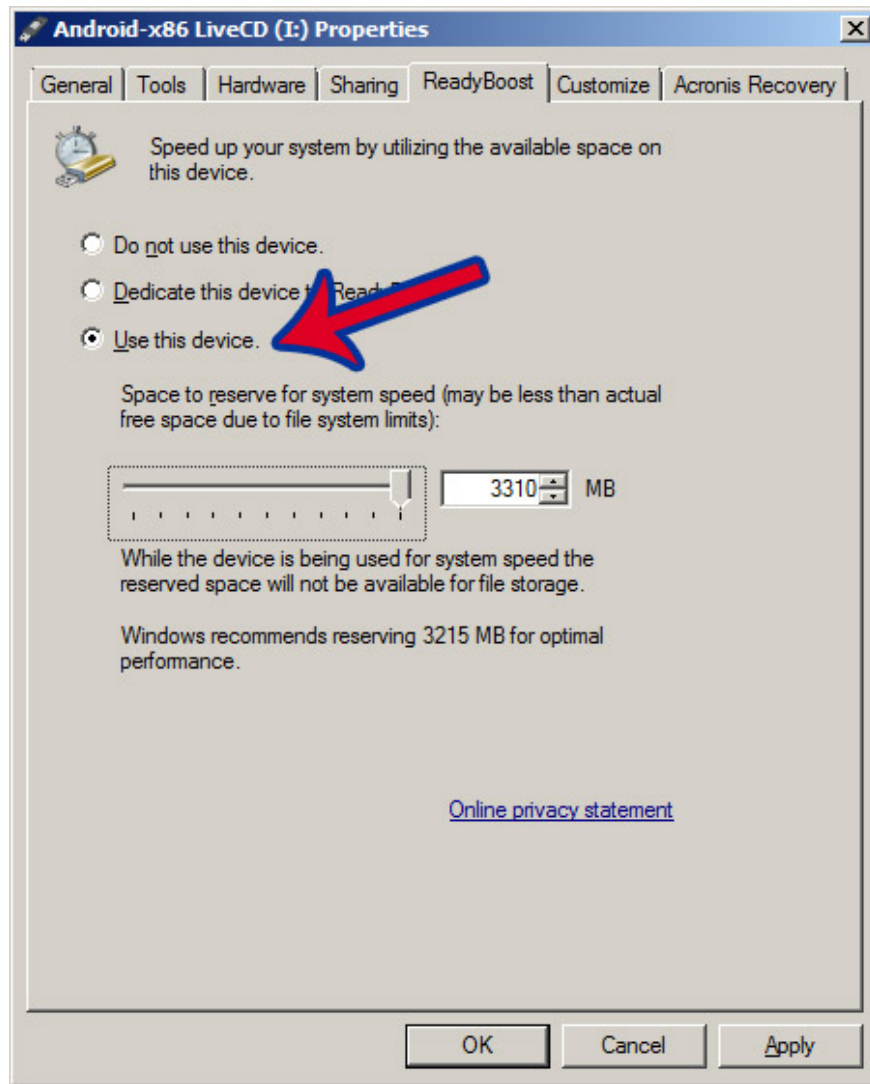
Android-x86 LiveCD (I:) Properties

General | Tools | Hardware | Sharing | ReadyBoost | Customize | Acronis Recovery

Speed up your system by utilizing the available space on this device.

Do not use this device.

Dedicate this device t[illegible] Ready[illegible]

Use this device.

Space to reserve for system speed (may be less than actual free space due to file system limits):

3310 MB

While the device is being used for system speed the reserved space will not be available for file storage.

Windows recommends reserving 3215 MB for optimal performance.

Online privacy statement

OK | Cancel | Apply